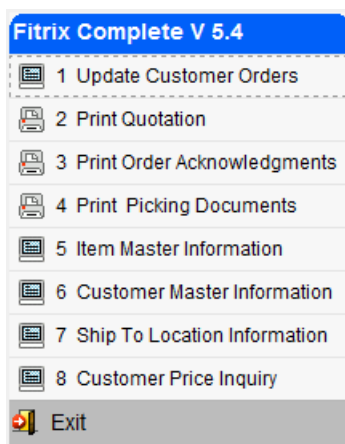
Fitrix Complete V 5.4

1 Update Customer Orders

2 Print Quotation

3 Print Order Acknowledgments

4 Print Picking Documents

5 Item Master Information

6 Customer Master Information

7 Ship To Location Information

8 Customer Price Inquiry

Exit